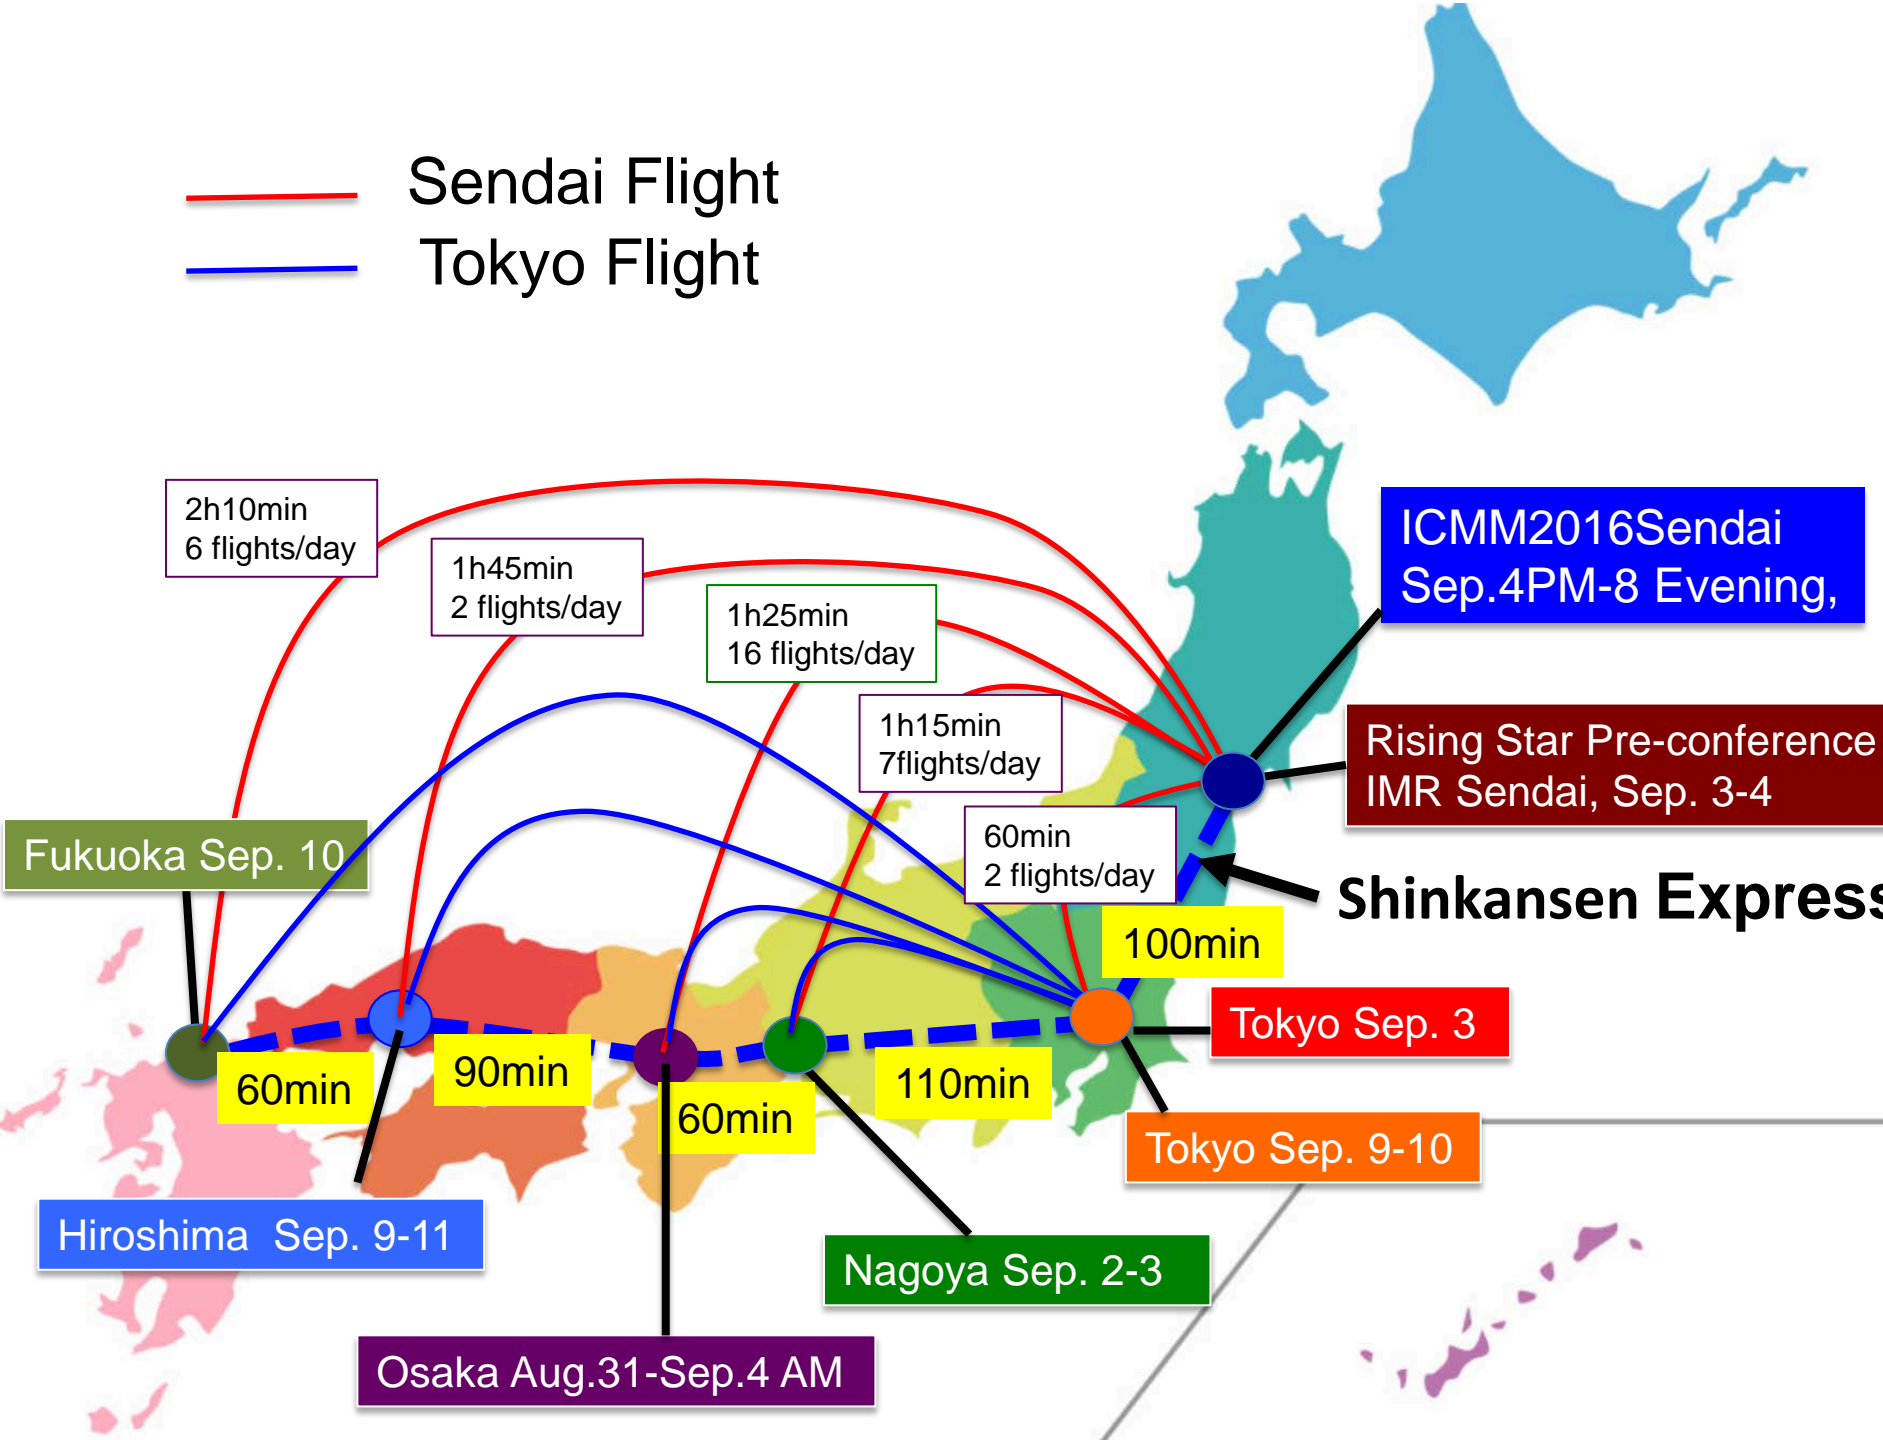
Sendai Flight
Tokyo Flight

2h10min
6 flights/day

1h45min
2 flights/day

1h25min
16 flights/day

1h15min
7flights/day

60min
2 flights/day

ICMM2016Sendai
Sep.4PM-8 Evening,

Rising Star Pre-conference
IMR Sendai, Sep. 3-4

Shinkansen Express

Fukuoka Sep. 10

100min

Tokyo Sep. 3

60min

90min

60min

110min

Tokyo Sep. 9-10

Hiroshima Sep. 9-11

Nagoya Sep. 2-3

Osaka Aug.31-Sep.4 AM